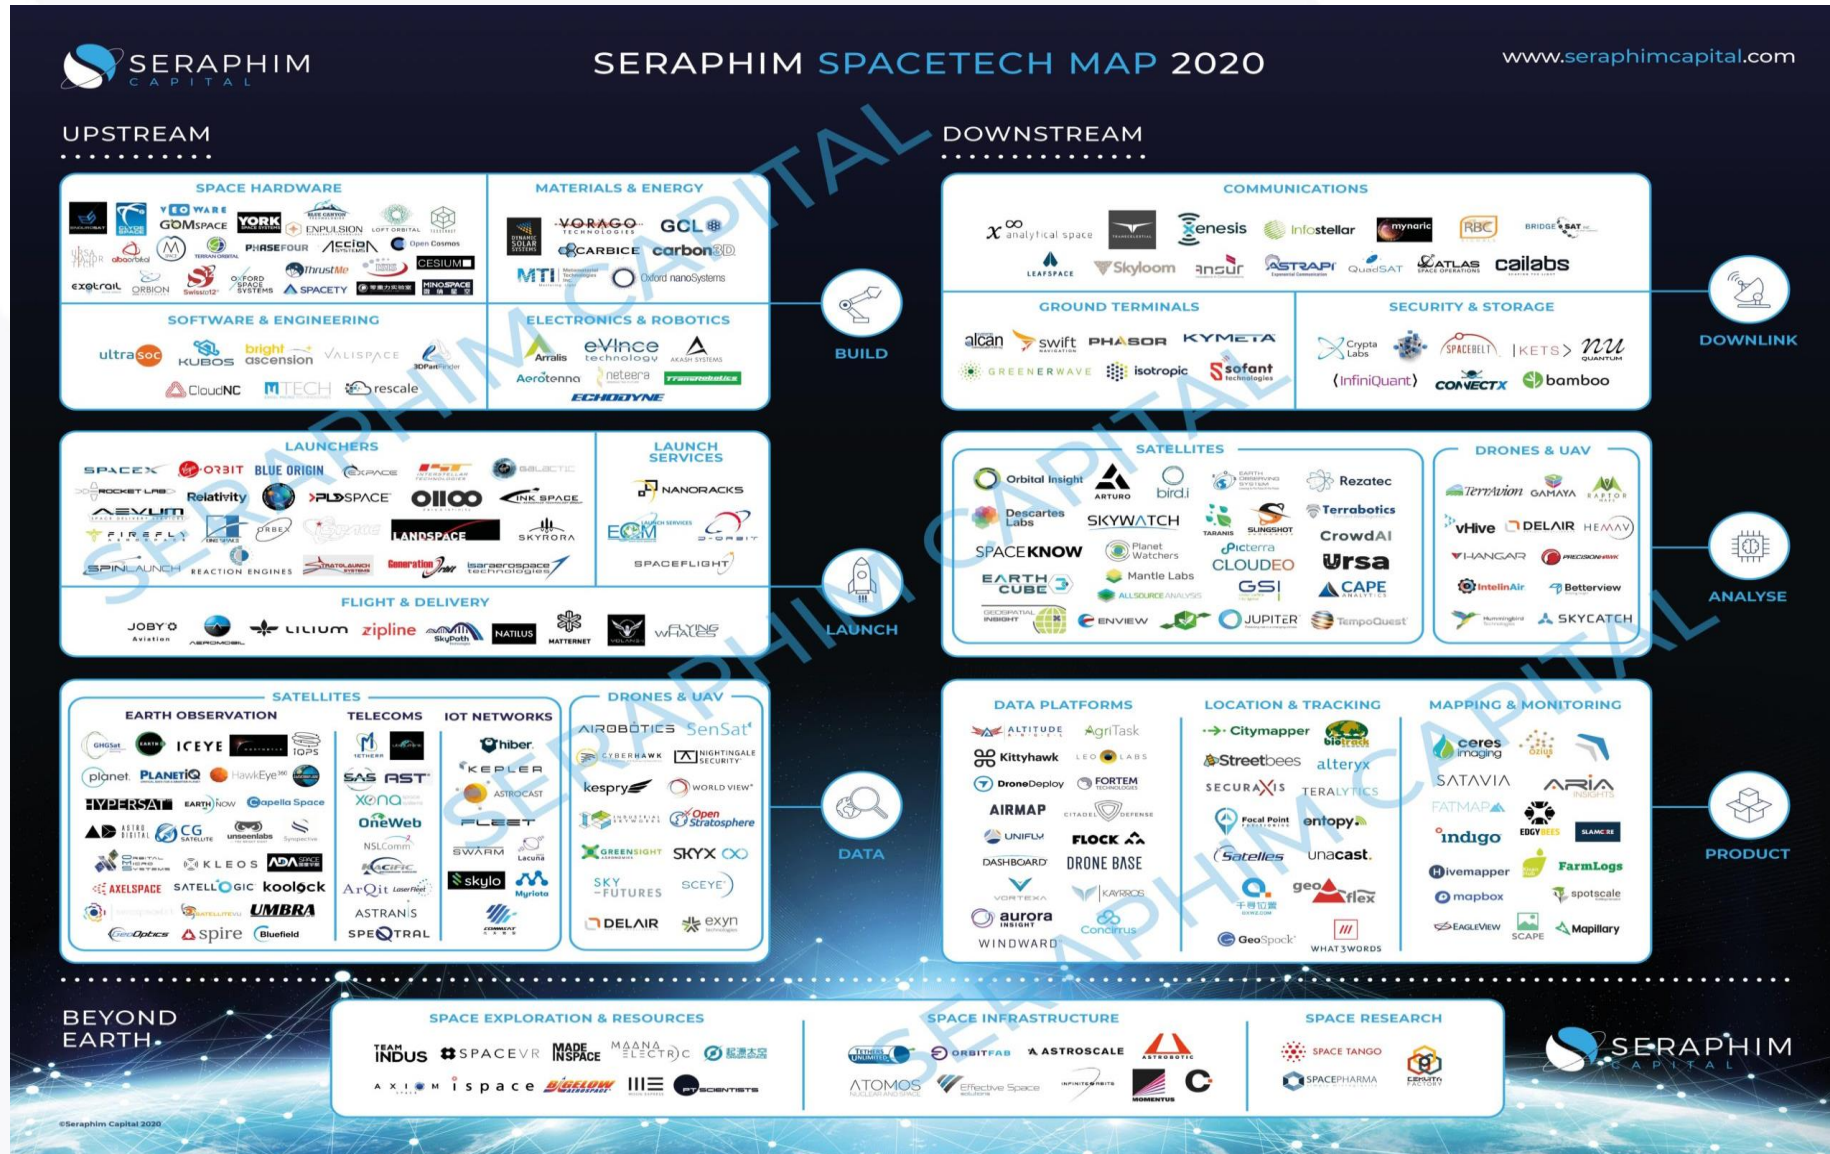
SERAPHIM CAPITAL

SERAPHIM SPACETECH MAP 2020

www.seraphimcapital.com

UPSTREAM

DOWNSTREAM

SPACE HARDWARE

VEOWARE GOMSPACE YORK ENPULSION LOFT ORBITAL abaorbital PHASEFOUR Accion Open Cosmos ThrustMe CESIUM OXFORD SPACE SYSTEMS SPACETY MINOSPACE exotrail ORBION

MATERIALS & ENERGY

VORAGO GCL CARBICE carbon3D MTI Oxford nanoSystems

SOFTWARE & ENGINEERING

ultrasoc KUBOS bright ascension VALISPACE CloudNC TECH rescale

ELECTRONICS & ROBOTICS

Arralis eVince technology AKASH SYSTEMS Aerotenna neteera ECHODYNE

BUILD

COMMUNICATIONS

analytical space Kenesis Infostellar mynaric RBC BRIDGESAT LEAFSPACE Skyloom ansur ASTRAPI QuadSAT ATLAS SPACE OPERATIONS cailabs

GROUND TERMINALS

alcan swift PHASOR KYMETA GREENERWAVE isotropic sofant technologies

SECURITY & STORAGE

Crypto Labs SPACEBELT KETS nu QUANTUM InfiniQuant CONNECTX bamboo

DOWNLINK

LAUNCHERS

SPACEX VIRGIN ORBIT BLUE ORIGIN EXPACE GALACTIC ROCKET LAB Relativity PLDSPACE OIIOO LINK SPACE VECTOR FIREFLY ORBEX LANDSPACE SKYRORA SPINLAUNCH REACTION ENGINES Generation israeraerospace

LAUNCH SERVICES

NANORACKS ECM D-ORBIT SPACEFLIGHT

FLIGHT & DELIVERY

JOBY Aviation AEROMOBIL LILIUM zipline SkyPath NATILUS MATTERNET VOLANS-I FLYING WHALES

LAUNCH

SATELLITES

Orbital Insight ARTURO bird.i EARTH OBSERVING SYSTEM Rezatec Descartes Labs SKYWATCH SLINGSHOT Terrabotics SPACEKNOW Planet Watchers Picterra CrowdAI TARANIS CLOUDEO Ursa EARTH CUBE Mantle Labs GSI CAPE ALLSOURCE ANALYSIS GEOSPATIAL INSIGHT ENVIEW JUPITER TempoQuest

DRONES & UAV

TerrAvion GAMAYA RAPTOR vHive DELAIR HEMAV HANGAR PRECISIONHAWK IntelinAir Betterview Hummingbird SKYCATCH

ANALYSE

SATELLITES

EARTH OBSERVATION

GHGSat EARTHI ICEYE 10PS planet PLANETIQ HawkEye360 HYPERSAT EARTHNOW Capella Space ASTRO DIGITAL CG SATELLITE unseenlabs Synspective ORBITAL MICRO SYSTEMS KLEOS ADA SPACE AXELSPACE SATELLOGIC kooleck UMBRA SATELLITEVU GeoOptics spire Bluefield

TELECOMS

TETHERS SAS RST XONA OneWeb NSLComm PACIFIC ArQit AST RANIS SPEQTRAL

IOT NETWORKS

hiber KEPLER ASTROCAST FLEET SWARM Lacuna skylo Myriota COMMSAT

DRONES & UAV

AIROBOTICS SenSat CYBERHAWK NIGHTINGALE SECURITY kespry WORLD VIEW INDUSTRIAL SKYWORKS Open Stratosphere GREENSIGHT SKYX SKY FUTURES SCEYE DELAIR exyn

DATA

DATA PLATFORMS

ALTITUDE AgriTask Kittyhawk LEO LABS DroneDeploy FORTEM AIRMAP CITADEL DEFENSE UNIFLY FLOCK DASHBOARD DRONE BASE VORTEXA KAYRROS aurora INSIGHT Concirrus WINDWARD

LOCATION & TRACKING

Citymapper biotrack Streetbees alteryx SECURAXIS TERALYTICS Focal Point entopy Satelles unacast geoflex GeoSpock WHAT3WORDS

MAPPING & MONITORING

ceres imaging Ozius SATAVIA ARIA INSIGHTS FATMAP indigo EDGYBEES SLAMCORE Hivemapper FarmLogs mapbox spotscale EAGLEVIEW SCAPE Mapillary

PRODUCT

BEYOND EARTH

SPACE EXPLORATION & RESOURCES

TEAM INDUS SPACEVR MADE IN SPACE MAANA ELECTRIC AXIOM ispace BIGELOW AEROSPACE PTSCIENTISTS

SPACE INFRASTRUCTURE

TETHERS UNLIMITED ORBITFAB ASTROSCALE ASTROBOTIC ATOMOS Effective Space INFINITE ORBITS MOMENTUS

SPACE RESEARCH

SPACE TANGO SPACEPHARMA

SERAPHIM CAPITAL

©Seraphim Capital 2020